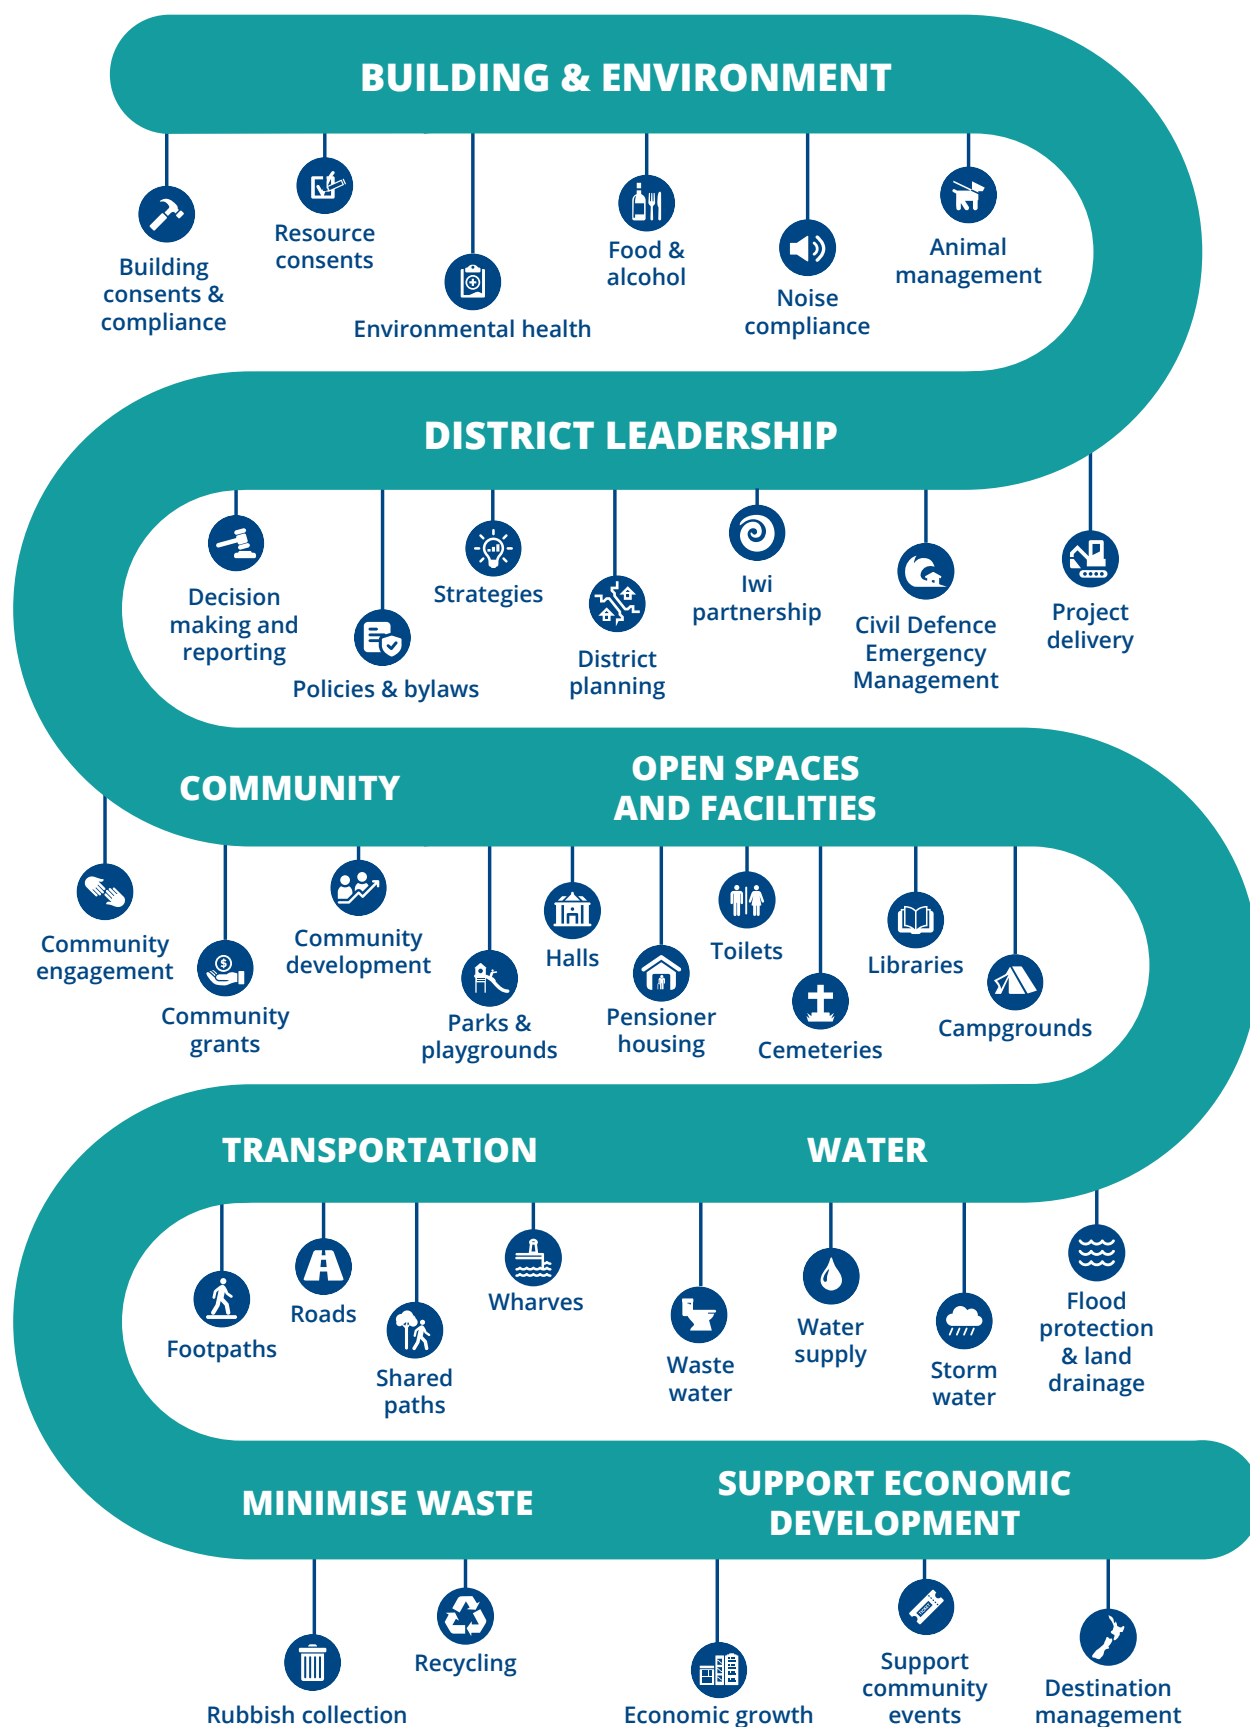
BUILDING & ENVIRONMENT

Building consents & compliance

Resource consents

Environmental health

Food & alcohol

Noise compliance

Animal management

DISTRICT LEADERSHIP

Decision making and reporting

Policies & bylaws

Strategies

District planning

Iwi partnership

Civil Defence Emergency Management

Project delivery

COMMUNITY

OPEN SPACES AND FACILITIES

Community engagement

Community grants

Community development

Parks & playgrounds

Halls

Pensioner housing

Toilets

Cemeteries

Libraries

Campgrounds

TRANSPORTATION

WATER

Footpaths

Roads

Shared paths

Wharves

Waste water

Water supply

Storm water

Flood protection & land drainage

MINIMISE WASTE

SUPPORT ECONOMIC DEVELOPMENT

Rubbish collection

Recycling

Economic growth

Support community events

Destination management